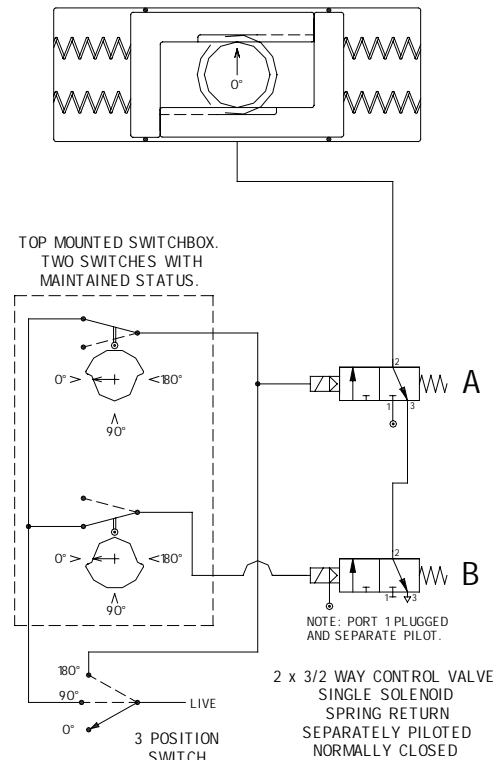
0°

TOP MOUNTED SWITCHBOX. TWO SWITCHES WITH MAINTAINED STATUS.

0° >

<180°

90°

2

1

3

A

0° >

<180°

90°

2

1

3

B

NOTE: PORT 1 PLUGGED AND SEPARATE PILOT.

180°

90°

LIVE

0°

3 POSITION SWITCH

2 x 3/2 WAY CONTROL VALVE
SINGLE SOLENOID
SPRING RETURN
SEPARATELY PILOTED
NORMALLY CLOSED